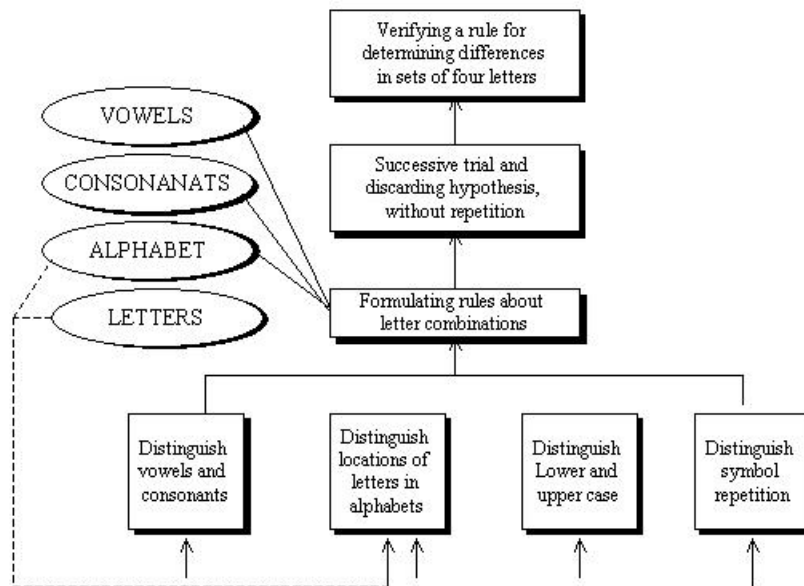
Verifying a rule for determining differences in sets of four letters

VOWELS

CONSONANATS

ALPHABET

LETTERS

Successive trial and discarding hypothesis, without repetition

Formulating rules about letter combinations

Distinguish vowels and consonants

Distinguish locations of letters in alphabets

Distinguish Lower and upper case

Distinguish symbol repetition